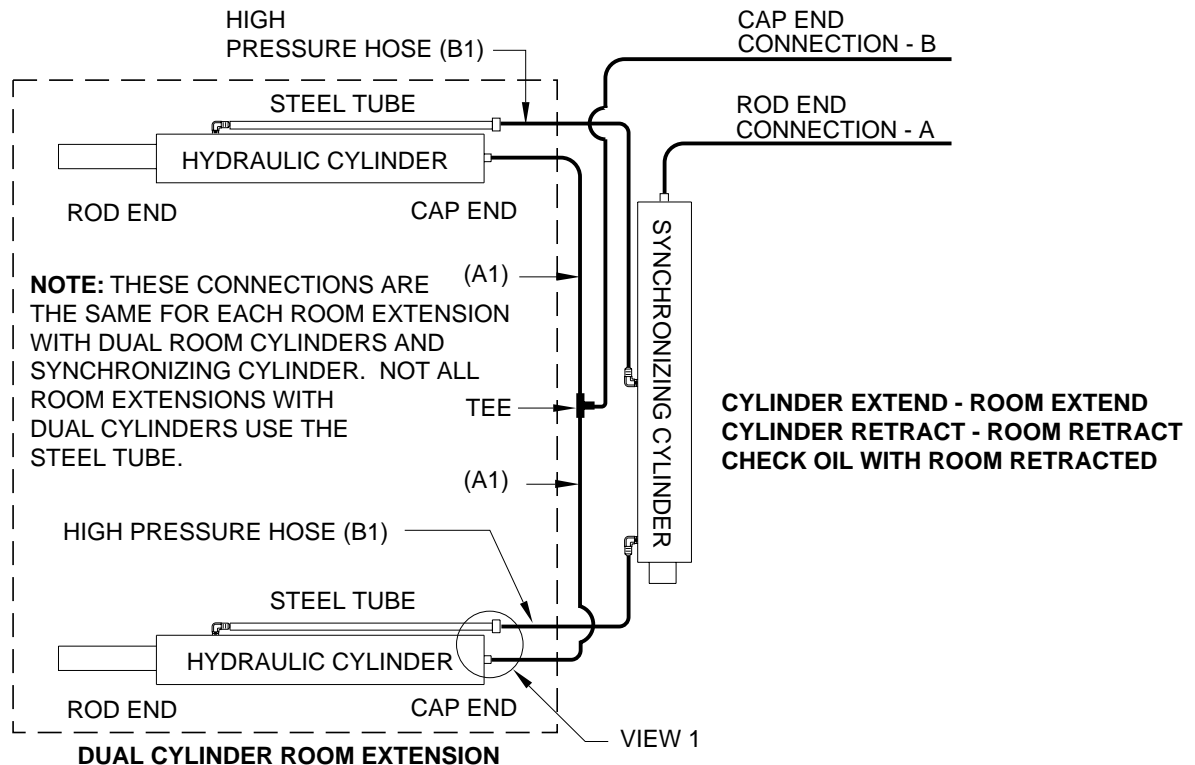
HIGH PRESSURE HOSE (B1)

CAP END CONNECTION - B

ROD END CONNECTION - A

STEEL TUBE

HYDRAULIC CYLINDER

ROD END

CAP END

SYNCHRONIZING CYLINDER

(A1)

**NOTE:** THESE CONNECTIONS ARE THE SAME FOR EACH ROOM EXTENSION WITH DUAL ROOM CYLINDERS AND SYNCHRONIZING CYLINDER. NOT ALL ROOM EXTENSIONS WITH DUAL CYLINDERS USE THE STEEL TUBE.

TEE

CYLINDER EXTEND - ROOM EXTEND
CYLINDER RETRACT - ROOM RETRACT
CHECK OIL WITH ROOM RETRACTED

(A1)

HIGH PRESSURE HOSE (B1)

STEEL TUBE

HYDRAULIC CYLINDER

ROD END

CAP END

VIEW 1

DUAL CYLINDER ROOM EXTENSION